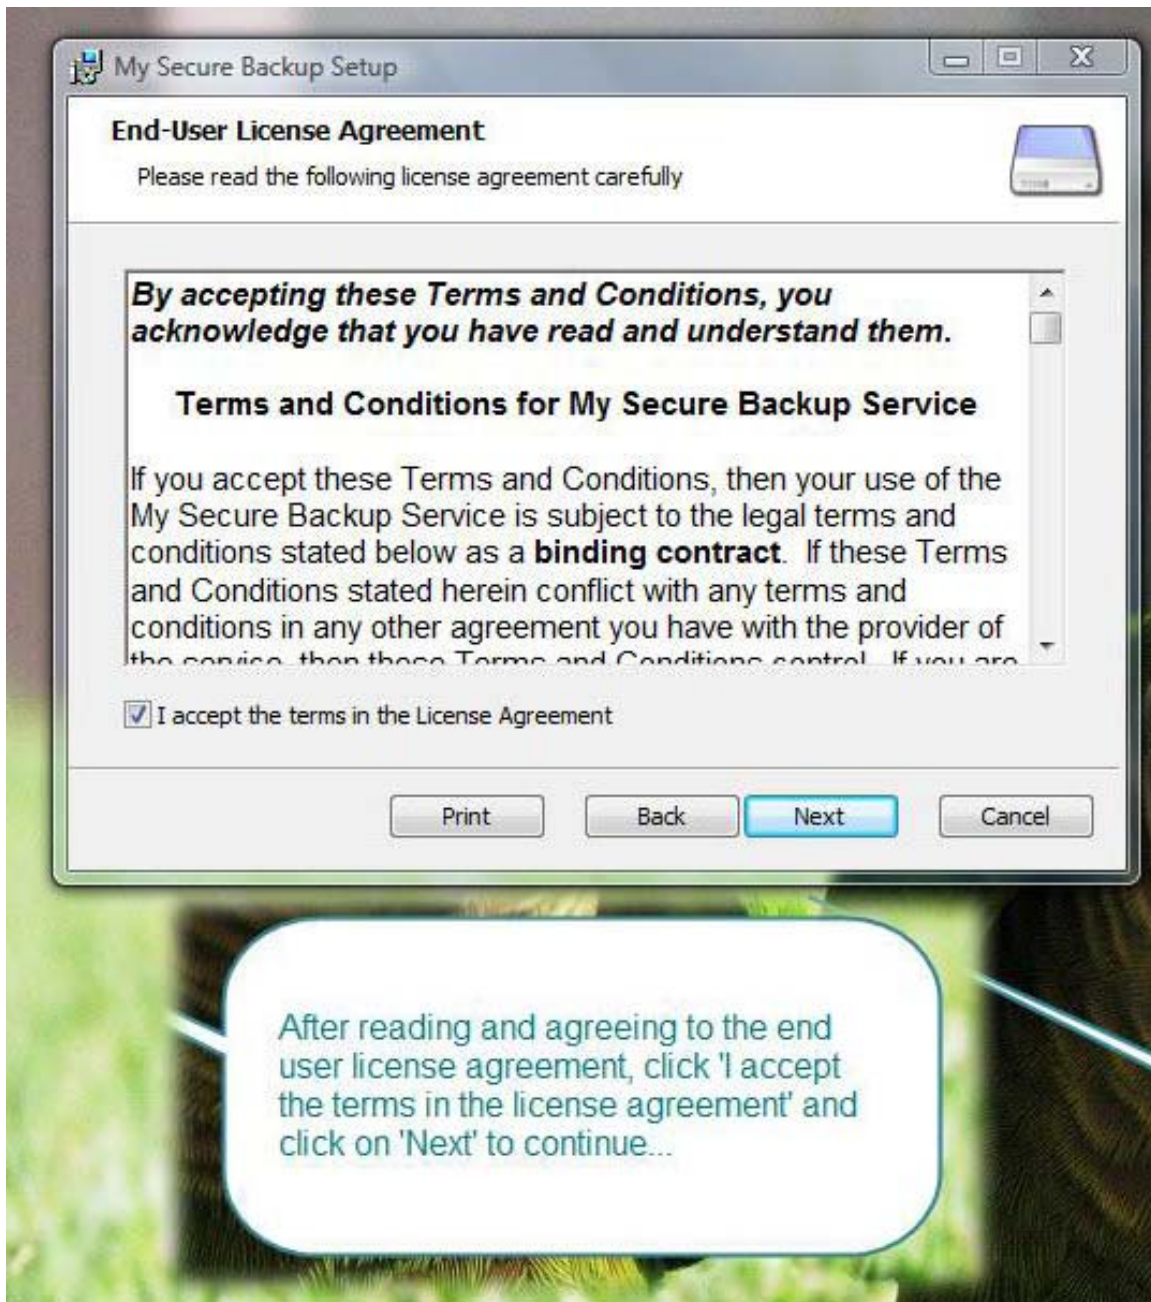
My Secure Backup Setup

End-User License Agreement

Please read the following license agreement carefully

***By accepting these Terms and Conditions, you acknowledge that you have read and understand them.***

**Terms and Conditions for My Secure Backup Service**

If you accept these Terms and Conditions, then your use of the My Secure Backup Service is subject to the legal terms and conditions stated below as a **binding contract**. If these Terms and Conditions stated herein conflict with any terms and conditions in any other agreement you have with the provider of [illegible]

I accept the terms in the License Agreement

Print Back Next Cancel

After reading and agreeing to the end user license agreement, click 'I accept the terms in the license agreement' and click on 'Next' to continue...